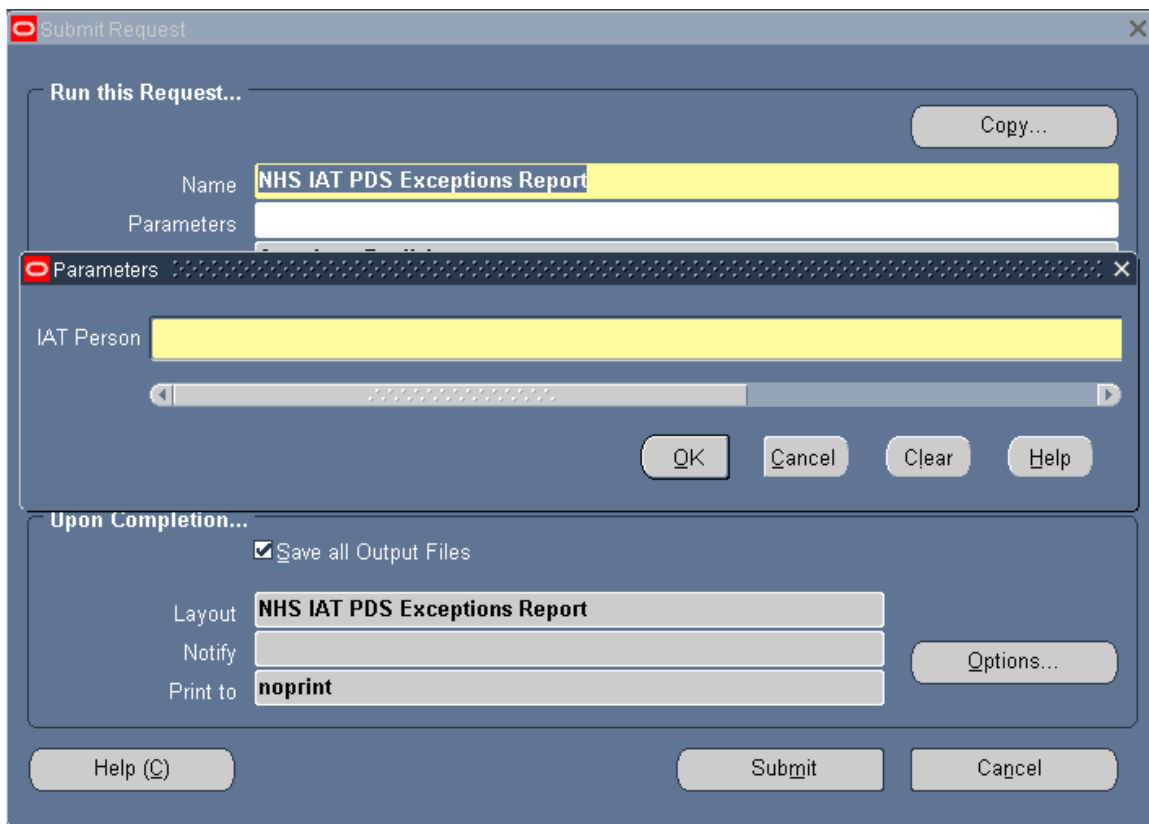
Submit Request

Run this Request...

Copy...

Name NHS IAT PDS Exceptions Report

Parameters

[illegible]

Parameters

IAT Person

OK Cancel Clear Help

Upon Completion...

Save all Output Files

Layout NHS IAT PDS Exceptions Report

Notify

Print to noprint

Options...

Help (C)

Submit

Cancel